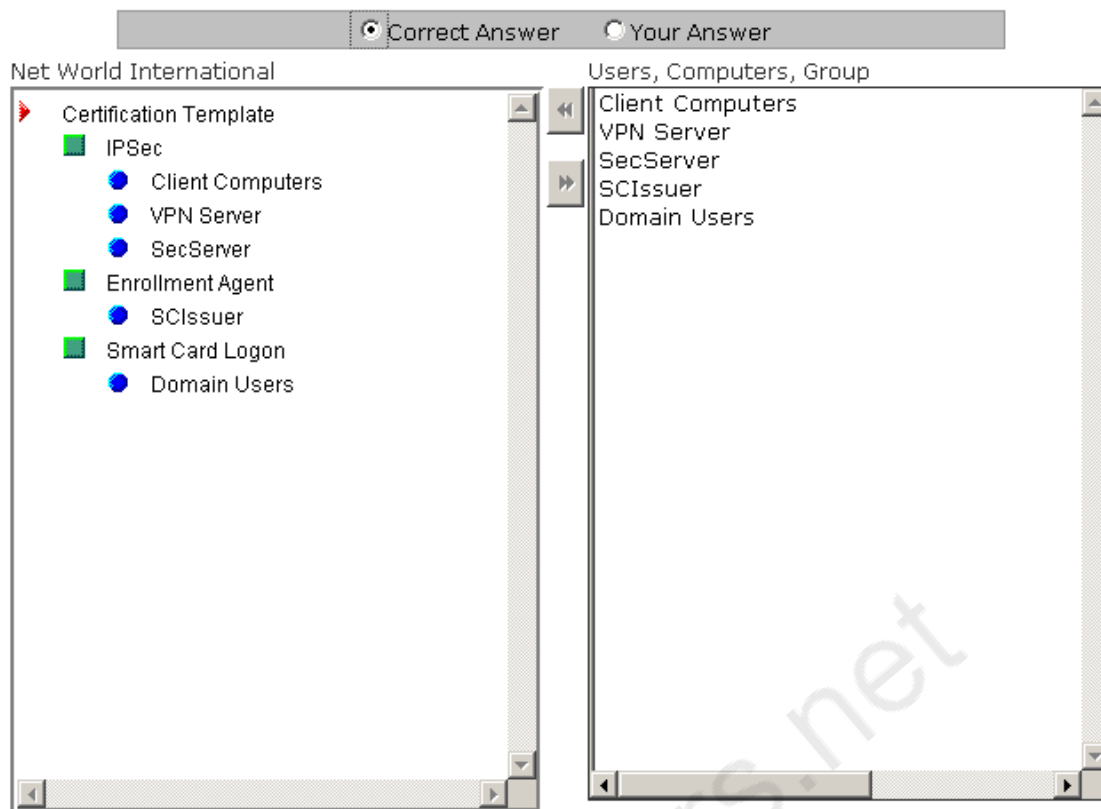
Correct Answer Your Answer

Net World International

Certification Template
IPSec
Client Computers
VPN Server
SecServer
Enrollment Agent
SCIssuer
Smart Card Logon
Domain Users

Users, Computers, Group

Client Computers
VPN Server
SecServer
SCIssuer
Domain Users

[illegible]s.net